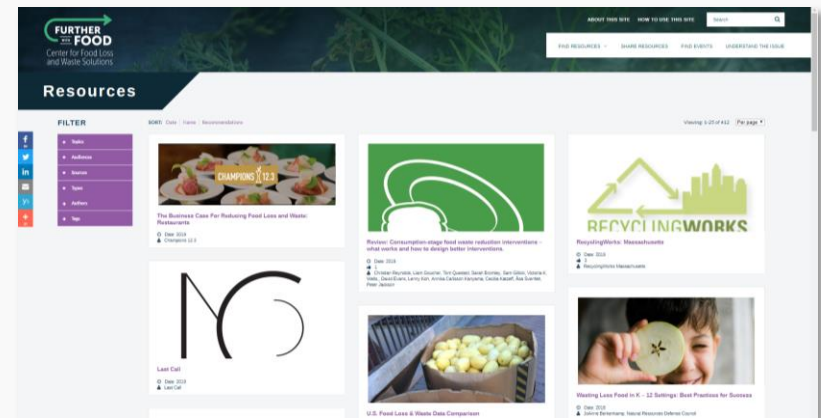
FURTHER WITH FOOD
Center for Food Loss and Waste Solutions

ABOUT THIS SITE HOW TO USE THIS SITE Search

FIND RESOURCES FIND RESOURCES FIND EVENTS UNDERSTAND THE ISSUE

Resources

FILTER

Topics
Audience
Source
Types
Authors
Tags

SORT: Date | Name | Recommendations

Viewing 1-20 of 412 Per page

CHAMPIONS 12.3

The Business Case For Reducing Food Loss and Waste: Restaurants

Date: 2019
Champions 12.3

Review: Consumption-stage food waste reduction interventions - what works and how to design better interventions

Date: 2019
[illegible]

RECYCLINGWORKS

RecyclingWorks: Massachusetts

Date: 2019
RecyclingWorks Massachusetts

Last Call

Date: 2019
Last Call

Wasting Less Food in K - 12 Settings: Best Practices for Success

Date: 2019
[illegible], Natural Resources Defense Council

U.S. Food Loss & Waste Data Comparison